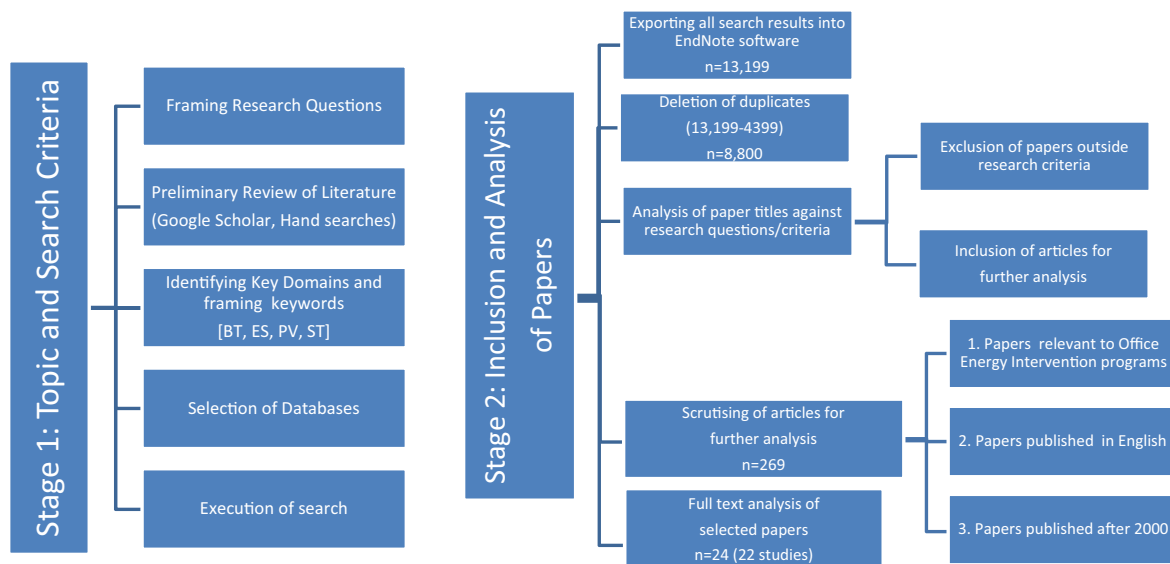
Stage 1: Topic and Search Criteria

Framing Research Questions

Preliminary Review of Literature (Google Scholar, Hand searches)

Identifying Key Domains and framing keywords [BT, ES, PV, ST]

Selection of Databases

Execution of search

Stage 2: Inclusion and Analysis of Papers

Exporting all search results into EndNote software n=13,199

Deletion of duplicates (13,199-4399) n=8,800

Analysis of paper titles against research questions/criteria

Exclusion of papers outside research criteria

Inclusion of articles for further analysis

Scrutising of articles for further analysis n=269

1. Papers relevant to Office Energy Intervention programs

2. Papers published in English

3. Papers published after 2000

Full text analysis of selected papers n=24 (22 studies)